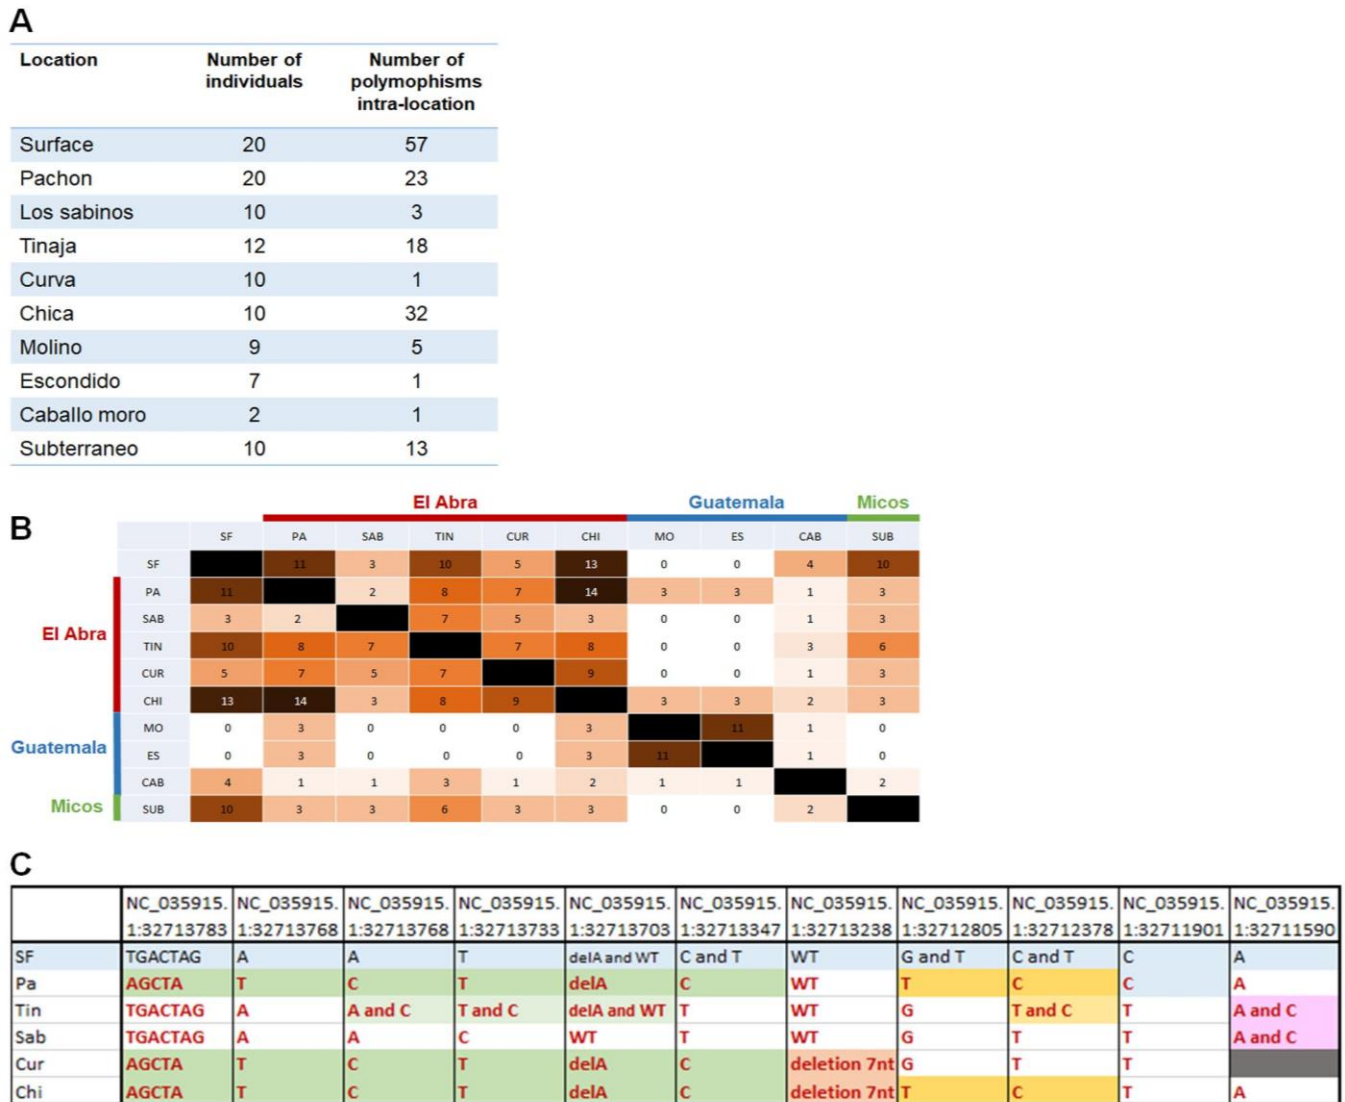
A

| Location | Number of individuals | Number of polymophisms intra-location |
|---|---|---|
| Surface | 20 | 57 |
| Pachon | 20 | 23 |
| Los sabinos | 10 | 3 |
| Tinaja | 12 | 18 |
| Curva | 10 | 1 |
| Chica | 10 | 32 |
| Molino | 9 | 5 |
| Escondido | 7 | 1 |
| Caballo moro | 2 | 1 |
| Subterraneo | 10 | 13 |

B

El Abra Guatemala Micos

| | SF | PA | SAB | TIN | CUR | CHI | MO | ES | CAB | SUB |
|---|---|---|---|---|---|---|---|---|---|---|
| SF | | 11 | 3 | 10 | 5 | 13 | 0 | 0 | 4 | 10 |
| PA | 11 | | 2 | 8 | 7 | 14 | 3 | 3 | 1 | 3 |
| SAB | 3 | 2 | | 7 | 5 | 3 | 0 | 0 | 1 | 3 |
| TIN | 10 | 8 | 7 | | 7 | 8 | 0 | 0 | 3 | 6 |
| CUR | 5 | 7 | 5 | 7 | | 9 | 0 | 0 | 1 | 3 |
| CHI | 13 | 14 | 3 | 8 | 9 | | 3 | 3 | 2 | 3 |
| MO | 0 | 3 | 0 | 0 | 0 | 3 | | 11 | 1 | 0 |
| ES | 0 | 3 | 0 | 0 | 0 | 3 | 11 | | 1 | 0 |
| CAB | 4 | 1 | 1 | 3 | 1 | 2 | 1 | 1 | | 2 |
| SUB | 10 | 3 | 3 | 6 | 3 | 3 | 0 | 0 | 2 | |

El Abra
Guatemala
Micos

C

| | NC_035915.1:32713783 | NC_035915.1:32713768 | NC_035915.1:32713768 | NC_035915.1:32713733 | NC_035915.1:32713703 | NC_035915.1:32713347 | NC_035915.1:32713238 | NC_035915.1:32712805 | NC_035915.1:32712378 | NC_035915.1:32711901 | NC_035915.1:32711590 |
|---|---|---|---|---|---|---|---|---|---|---|---|
| SF | TGACTAG | A | A | T | delA and WT | C and T | WT | G and T | C and T | C | A |
| Pa | AGCTA | T | C | T | delA | C | WT | T | C | C | A |
| Tin | TGACTAG | A | A and C | T and C | delA and WT | T | WT | G | T and C | T | A and C |
| Sab | TGACTAG | A | A | C | WT | T | WT | G | T | T | A and C |
| Cur | AGCTA | T | C | T | delA | C | deletion 7nt | G | T | T | |
| Chi | AGCTA | T | C | T | delA | C | deletion 7nt | T | C | T | A |